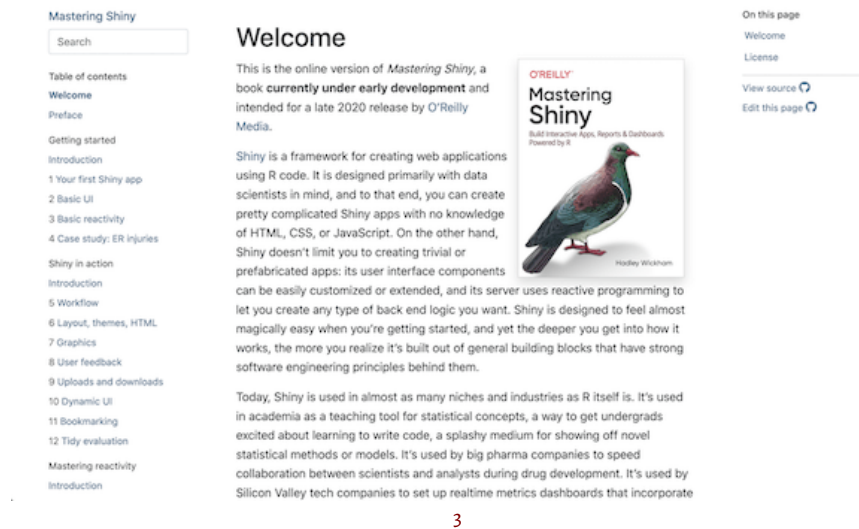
Mastering Shiny

Search

Table of contents
Welcome
Preface

Getting started
Introduction
1 Your first Shiny app
2 Basic UI
3 Basic reactivity
4 Case study: ER injuries

Shiny in action
Introduction
5 Workflow
6 Layout, themes, HTML
7 Graphics
8 User feedback
9 Uploads and downloads
10 Dynamic UI
11 Bookmarking
12 Tidy evaluation

Mastering reactivity
Introduction

Welcome

This is the online version of *Mastering Shiny*, a book **currently under early development** and intended for a late 2020 release by O'Reilly Media.

O'REILLY
Mastering Shiny
Build Interactive Apps, Reports & Dashboards Powered by R
Hadley Wickham

Shiny is a framework for creating web applications using R code. It is designed primarily with data scientists in mind, and to that end, you can create pretty complicated Shiny apps with no knowledge of HTML, CSS, or JavaScript. On the other hand, Shiny doesn't limit you to creating trivial or prefabricated apps: its user interface components can be easily customized or extended, and its server uses reactive programming to let you create any type of back end logic you want. Shiny is designed to feel almost magically easy when you're getting started, and yet the deeper you get into how it works, the more you realize it's built out of general building blocks that have strong software engineering principles behind them.

Today, Shiny is used in almost as many niches and industries as R itself is. It's used in academia as a teaching tool for statistical concepts, a way to get undergrads excited about learning to write code, a splashy medium for showing off novel statistical methods or models. It's used by big pharma companies to speed collaboration between scientists and analysts during drug development. It's used by Silicon Valley tech companies to set up realtime metrics dashboards that incorporate

On this page
Welcome
License

View source
Edit this page

3